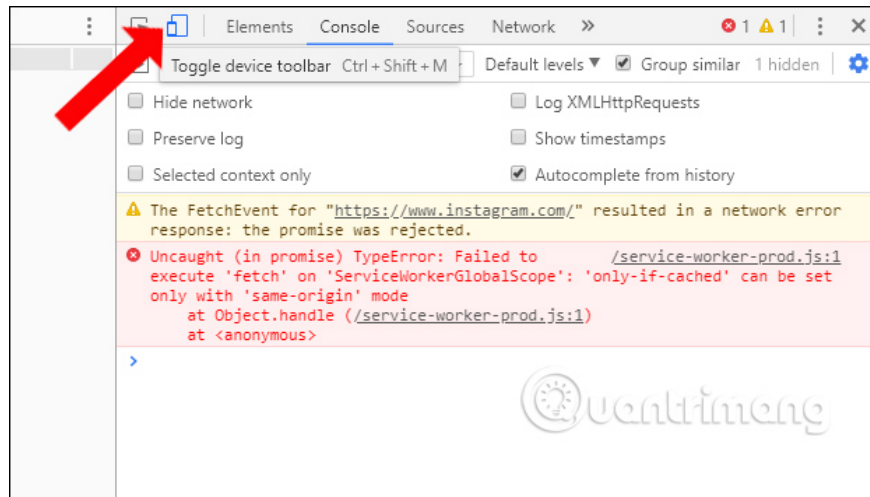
Elements Console Sources Network » 1 1

Toggle device toolbar Ctrl + Shift + M

Default levels ▼ Group similar 1 hidden

Hide network

Log XMLHttpRequests

Preserve log

Show timestamps

Selected context only

Autocomplete from history

The FetchEvent for "https://www.instagram.com/" resulted in a network error response: the promise was rejected.

Uncaught (in promise) TypeError: Failed to execute 'fetch' on 'ServiceWorkerGlobalScope': 'only-if-cached' can be set only with 'same-origin' mode /service-worker-prod.js:1
at Object.handle (/service-worker-prod.js:1)
at <anonymous>

>

Quantrimang